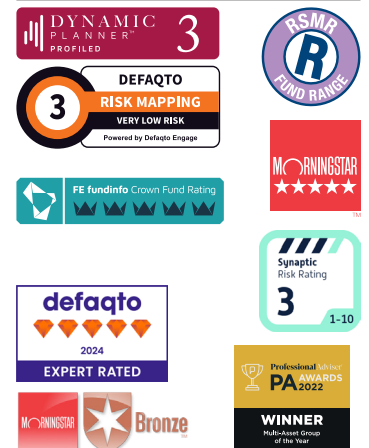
DYNAMIC PLANNER™ PROFILED 3

RSMR R FUND RANGE

DEFAQTO 3 RISK MAPPING VERY LOW RISK Powered by Defaqto Engage

MORNINGSTAR ★★★★★ ™

FE fundinfo Crown Fund Rating

Synaptic Risk Rating 3 1-10

defaqto 2024 EXPERT RATED

Professional Adviser PA AWARDS 2022 WINNER Multi-Asset Group of the Year

MORNINGSTAR Bronze ™